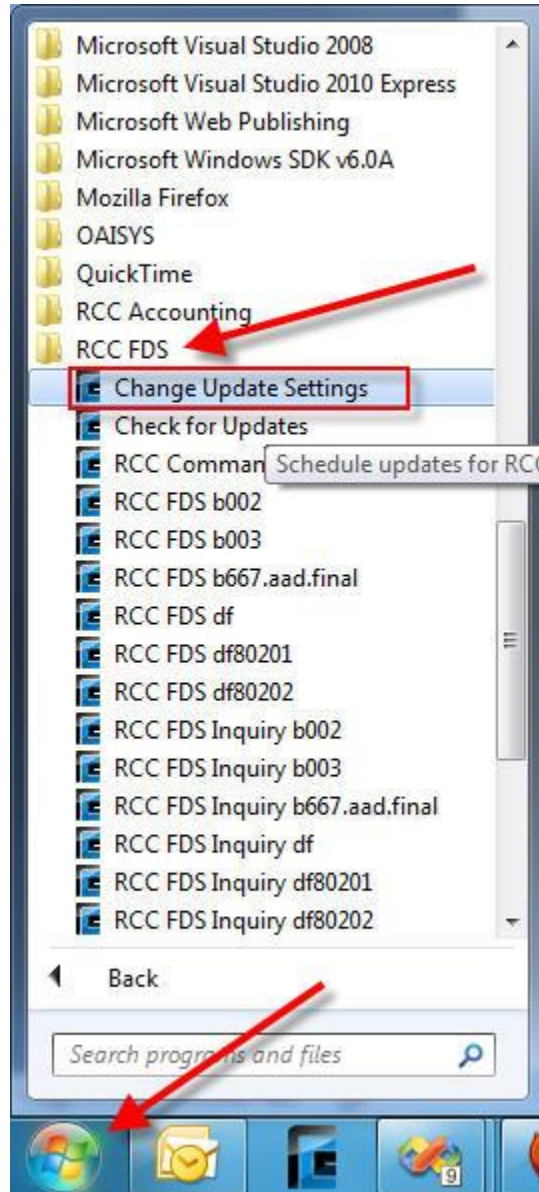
Microsoft Visual Studio 2008
Microsoft Visual Studio 2010 Express
Microsoft Web Publishing
Microsoft Windows SDK v6.0A
Mozilla Firefox
OAISYS
QuickTime
RCC Accounting
RCC FDS
Change Update Settings
Check for Updates
RCC Comman
Schedule updates for RC
RCC FDS b002
RCC FDS b003
RCC FDS b667.aad.final
RCC FDS df
RCC FDS df80201
RCC FDS df80202
RCC FDS Inquiry b002
RCC FDS Inquiry b003
RCC FDS Inquiry b667.aad.final
RCC FDS Inquiry df
RCC FDS Inquiry df80201
RCC FDS Inquiry df80202
Back
Search programs and files
9